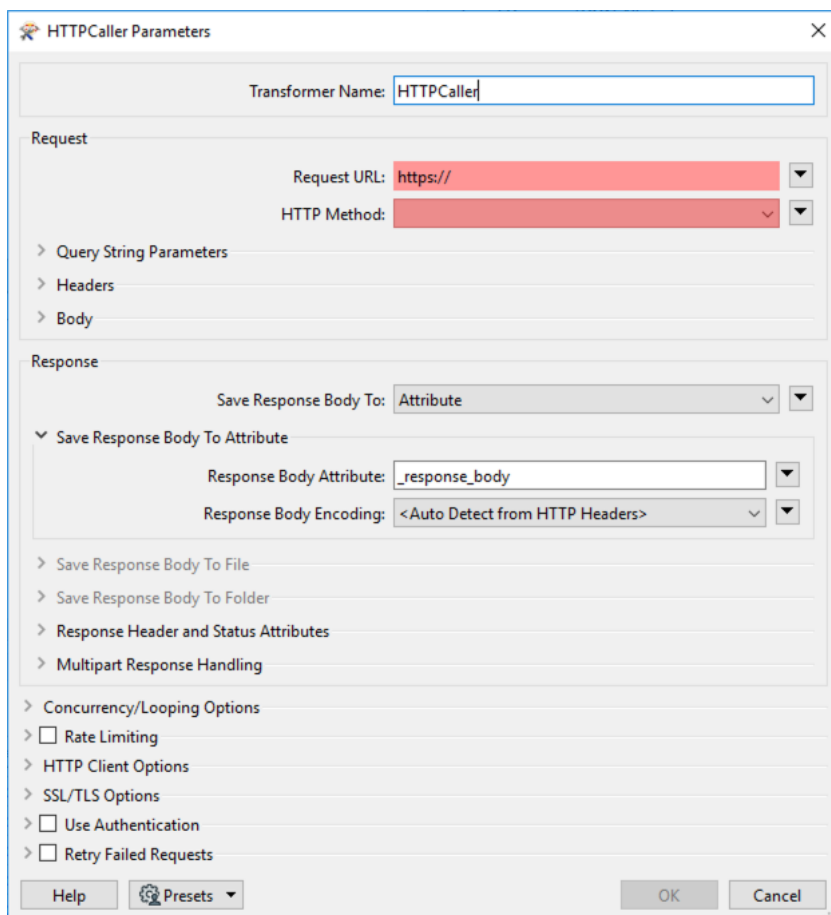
HTTPCaller Parameters

Transformer Name: HTTPCaller

Request

Request URL: https://

HTTP Method:

Query String Parameters

Headers

Body

Response

Save Response Body To: Attribute

Save Response Body To Attribute

Response Body Attribute: _response_body

Response Body Encoding: <Auto Detect from HTTP Headers>

Save Response Body To File

Save Response Body To Folder

Response Header and Status Attributes

Multipart Response Handling

Concurrency/Looping Options

Rate Limiting

HTTP Client Options

SSL/TLS Options

Use Authentication

Retry Failed Requests

Help

Presets

OK

Cancel